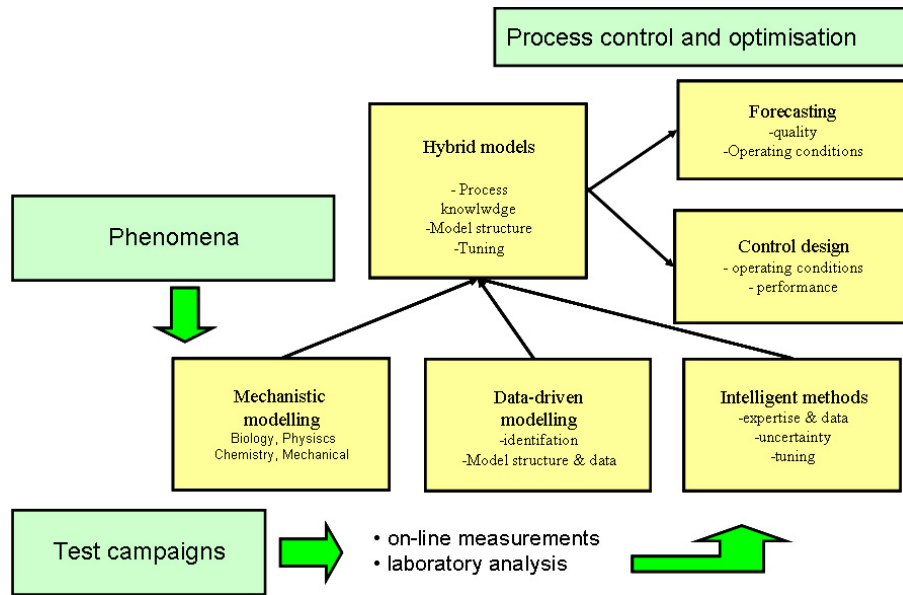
Process control and optimisation

Phenomena

Hybrid models

- Process knowlwdge
-Model structure
-Tuning

Forecasting
-quality
-Operating conditions

Control design
- operating conditions
- performance

Mechanistic modelling
Biology, Physiscs
Chemistry, Mechanical

Data-driven modelling
-identifation
-Model structure & data

Intelligent methods
-expertise & data
-uncertainty
-tuning

Test campaigns

• on-line measurements
• laboratory analysis